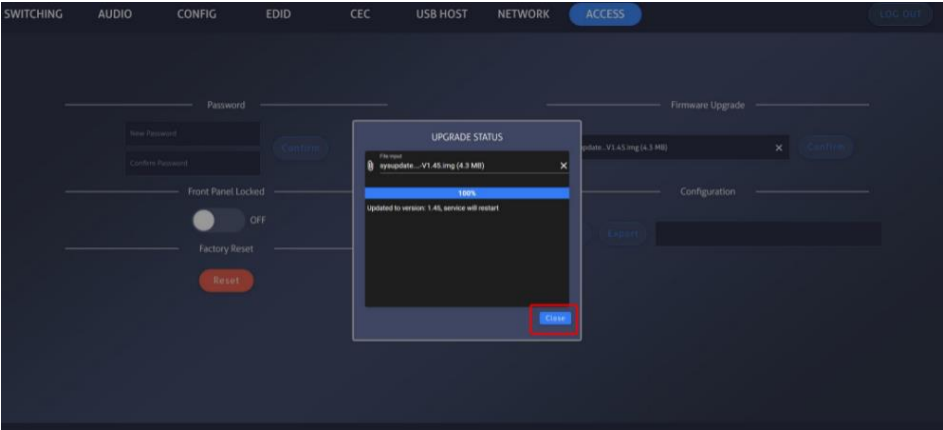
SWITCHING AUDIO CONFIG EDID CEC USB HOST NETWORK ACCESS LOG OUT

Password

New Password

Confirm Password

Confirm

Front Panel Locked

OFF

Factory Reset

Reset

Firmware Upgrade

pdate...V1.45.img (4.3 MB)

Confirm

Configuration

Export

UPGRADE STATUS

File Input

sysupdate...-V1.45.img (4.3 MB)

100%

Updated to version: 1.45, service will restart

Close